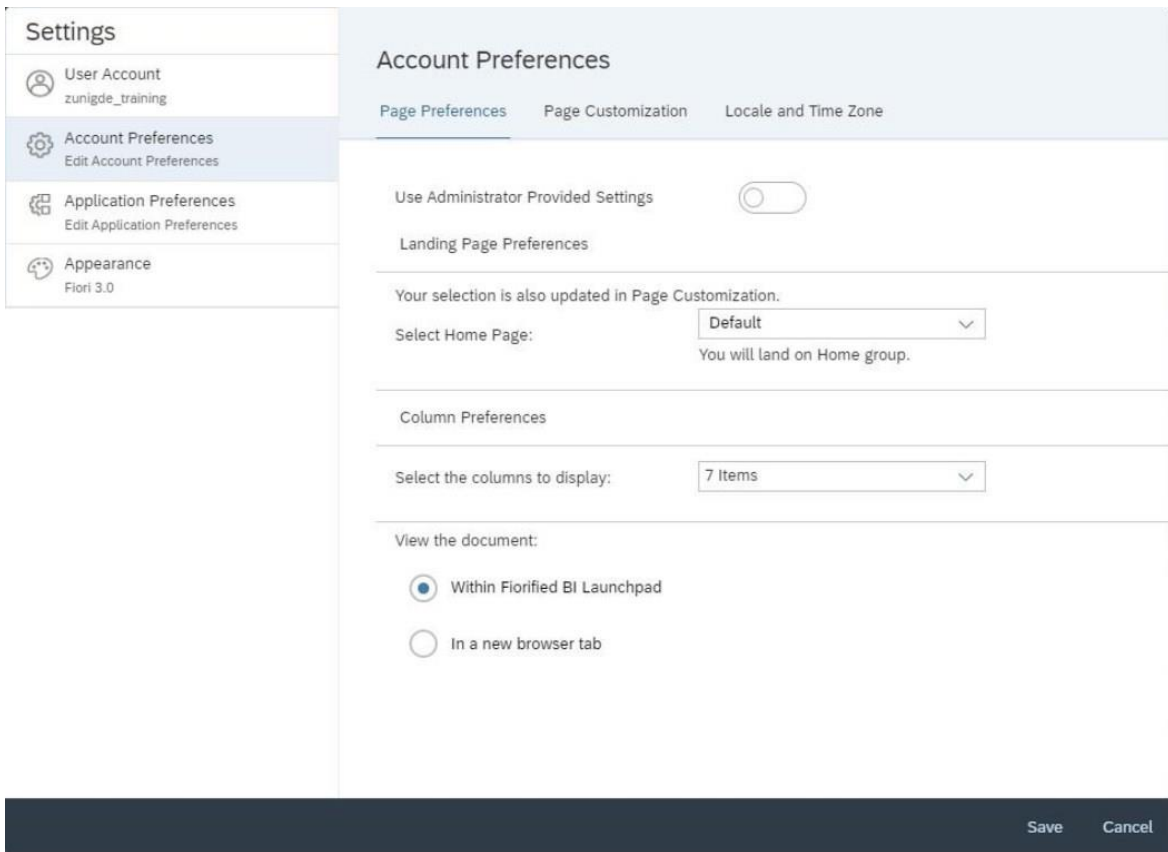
Settings

User Account
zunigde_training

Account Preferences
Edit Account Preferences

Application Preferences
Edit Application Preferences

Appearance
Fiori 3.0

Account Preferences

Page Preferences
Page Customization
Locale and Time Zone

Use Administrator Provided Settings

Landing Page Preferences

Your selection is also updated in Page Customization.

Select Home Page:
Default
You will land on Home group.

Column Preferences

Select the columns to display:
7 Items

View the document:

Within Fiorified BI Launchpad

In a new browser tab

Save
Cancel